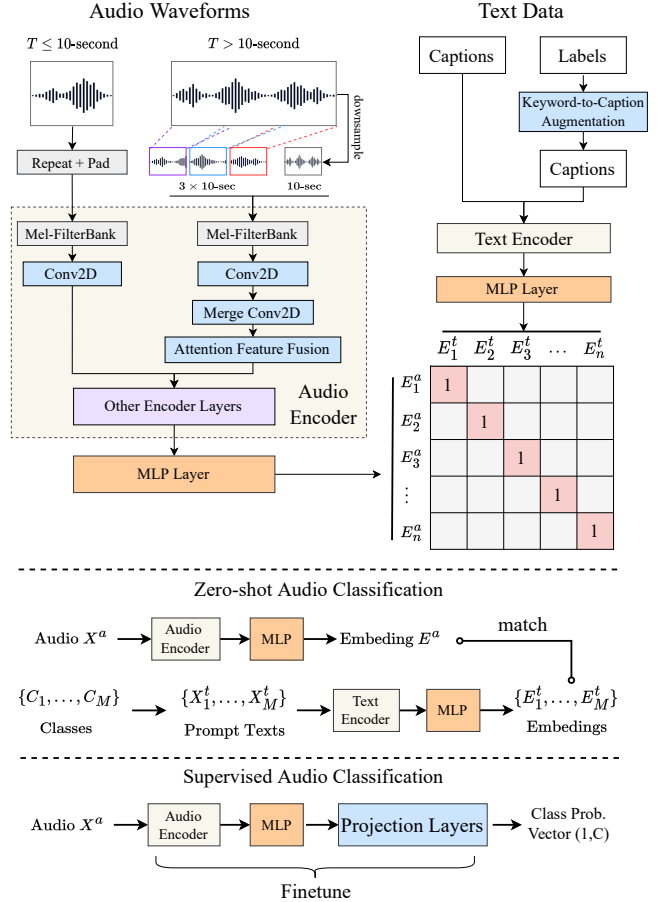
Audio Waveforms

$T \leq 10$-second

$T > 10$-second

downsample

Repeat + Pad

$3 \times 10$-sec

10-sec

Mel-FilterBank

Mel-FilterBank

Conv2D

Conv2D

Merge Conv2D

Attention Feature Fusion

Other Encoder Layers

Audio Encoder

MLP Layer

Text Data

Captions

Labels

Keyword-to-Caption Augmentation

Captions

Text Encoder

MLP Layer

| | $E_1^t$ | $E_2^t$ | $E_3^t$ | ... | $E_n^t$ |
|---|---|---|---|---|---|
| $E_1^a$ | 1 | | | | |
| $E_2^a$ | | 1 | | | |
| $E_3^a$ | | | 1 | | |
| ⋮ | | | | 1 | |
| $E_n^a$ | | | | | 1 |

Zero-shot Audio Classification

Audio $X^a$

Audio Encoder

MLP

Embeding $E^a$

match

$\{C_1, \ldots, C_M\}$

Classes

$\{X_1^t, \ldots, X_M^t\}$

Prompt Texts

Text Encoder

MLP

$\{E_1^t, \ldots, E_M^t\}$

Embedings

Supervised Audio Classification

Audio $X^a$

Audio Encoder

MLP

Projection Layers

Class Prob. Vector (1,C)

Finetune